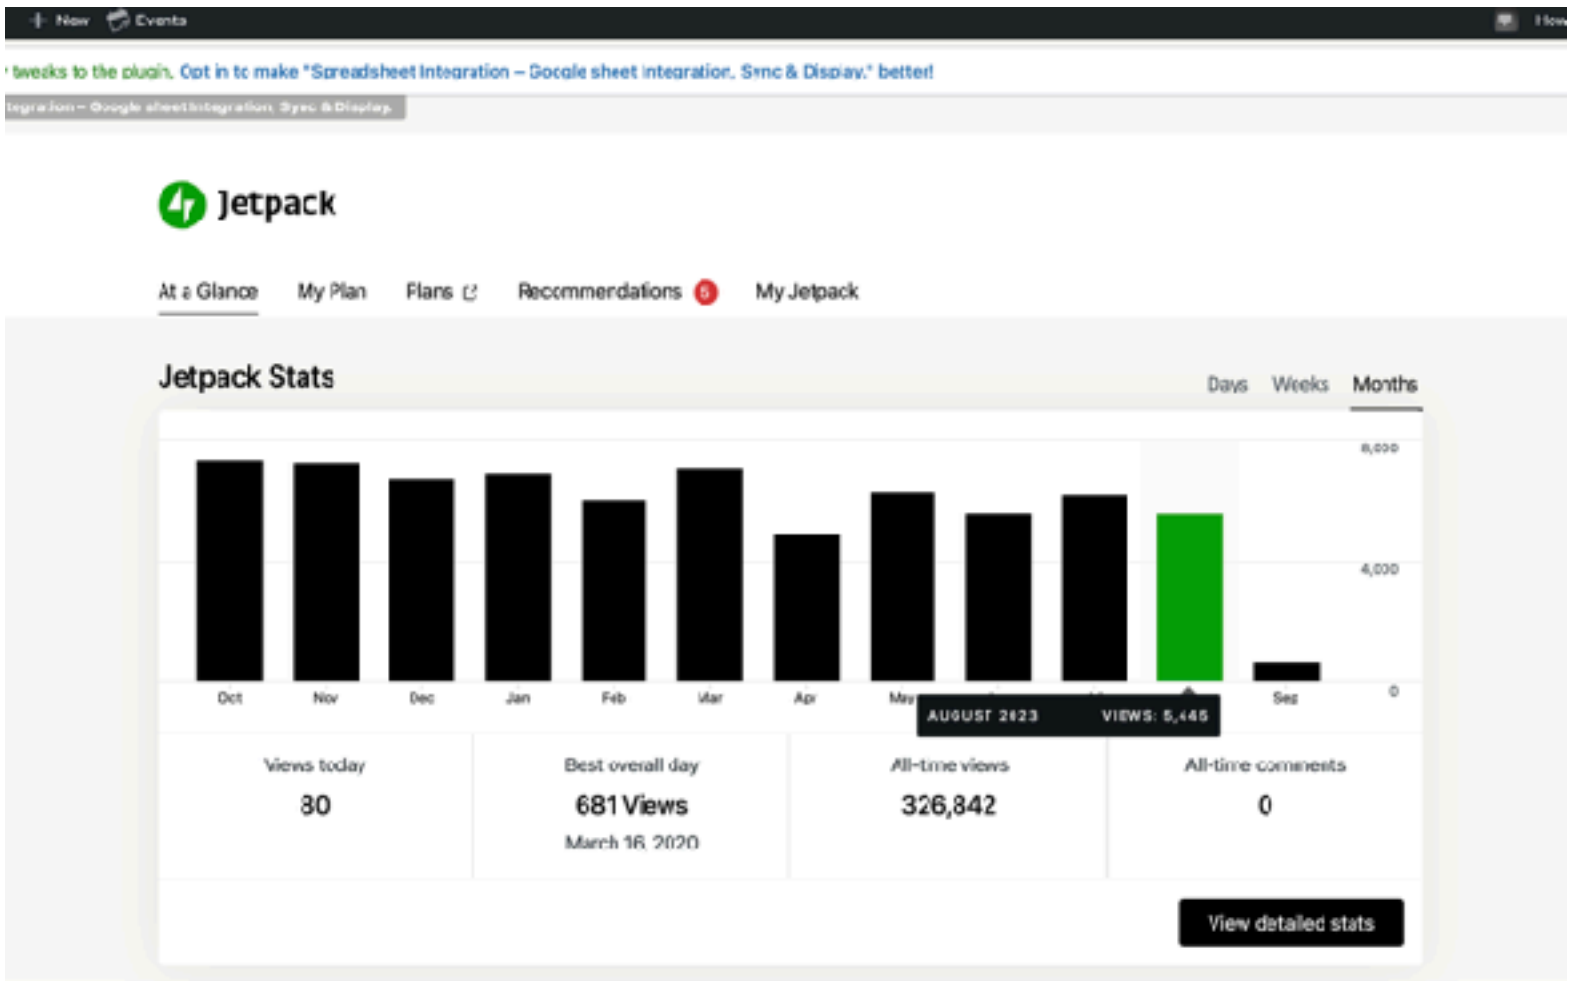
+ New  Events  How

tweaks to the plugin. Opt in to make "Spreadsheet Integration – Google sheet integration, Sync & Display." better!

tegration – Google sheet Integration, Sync & Display.

Jetpack

At a Glance  My Plan  Plans  Recommendations 5  My Jetpack

Jetpack Stats

Days  Weeks  Months

8,000
4,000
0

Oct  Nov  Dec  Jan  Feb  Mar  Apr  May  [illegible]  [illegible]  Sep

AUGUST 2023  VIEWS: 5,445

Views today
30

Best overall day
681 Views
March 16, 2020

All-time views
326,842

All-time comments
0

View detailed stats